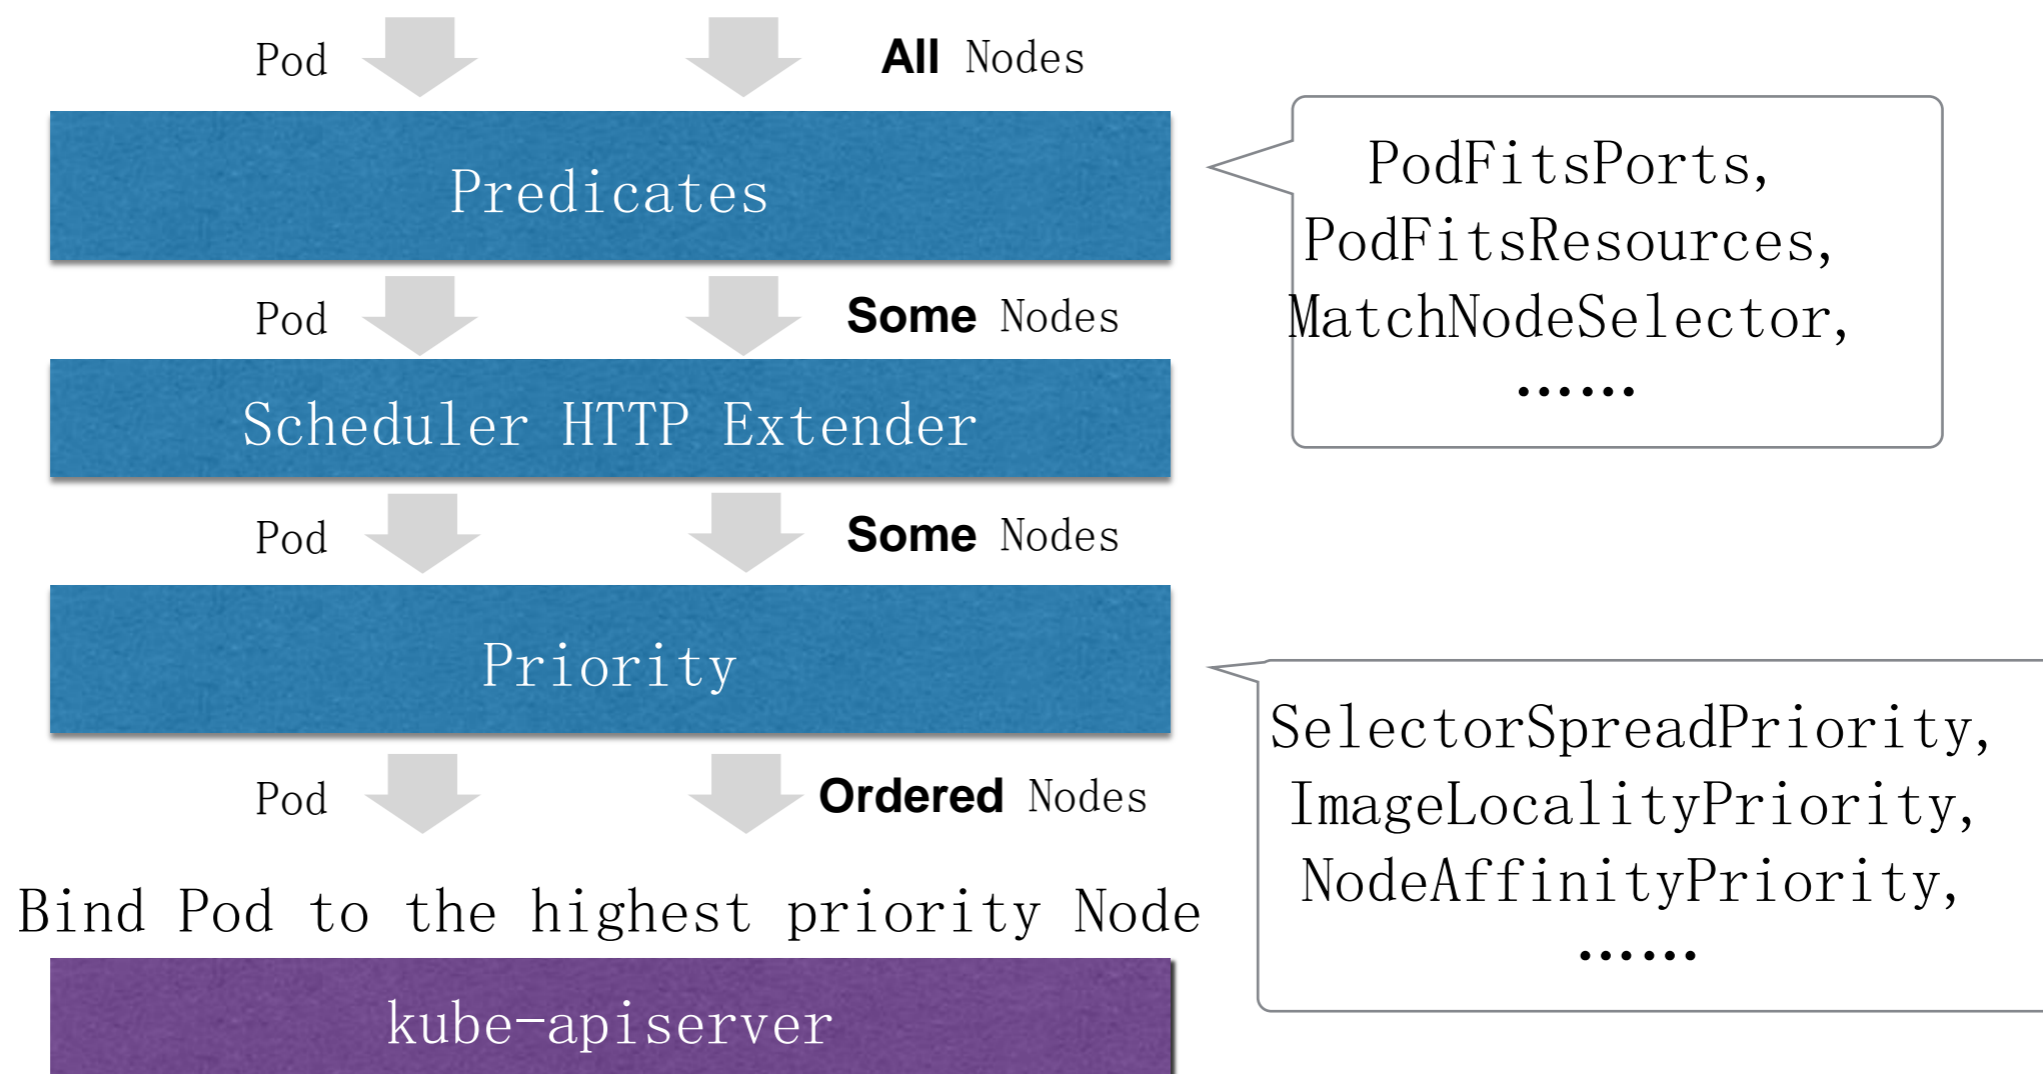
Pod **All** Nodes

Predicates

PodFitsPorts,
PodFitsResources,
MatchNodeSelector,
......

Pod **Some** Nodes

Scheduler HTTP Extender

Pod **Some** Nodes

Priority

SelectorSpreadPriority,
ImageLocalityPriority,
NodeAffinityPriority,
......

Pod **Ordered** Nodes

Bind Pod to the highest priority Node

kube-apiserver